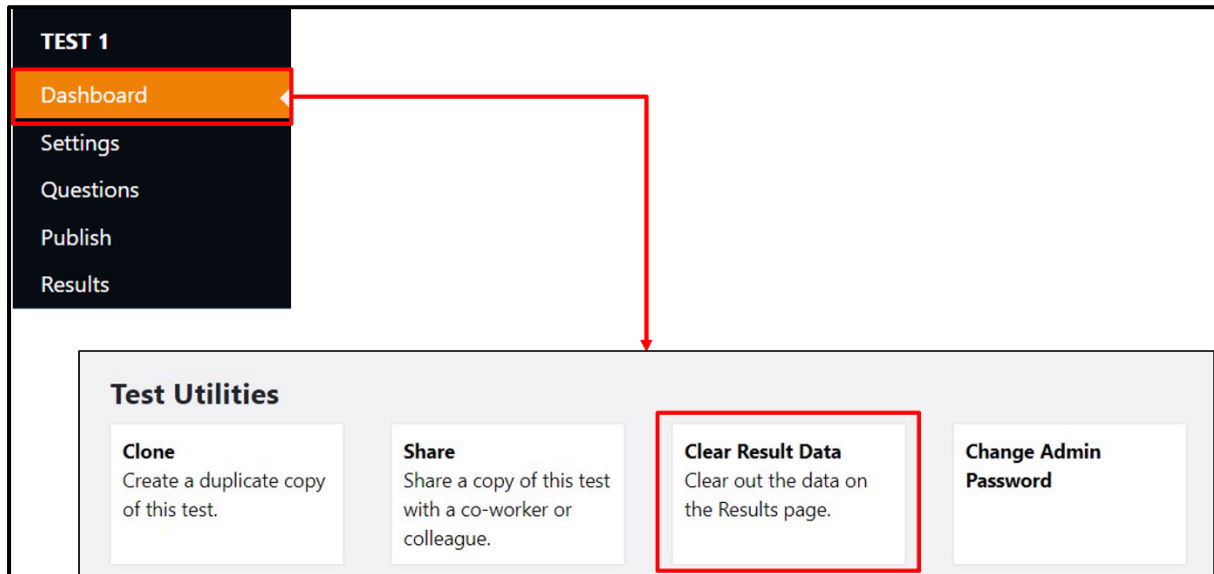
TEST 1
Dashboard
Settings
Questions
Publish
Results

Test Utilities

Clone
Create a duplicate copy of this test.

Share
Share a copy of this test with a co-worker or colleague.

Clear Result Data
Clear out the data on the Results page.

Change Admin Password